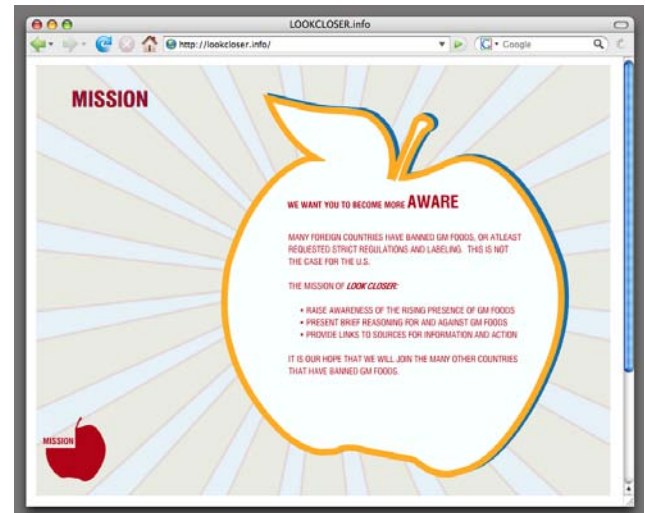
LOOKCLOSER.info

http://lookcloser.info/

G • Google

MISSION

WE WANT YOU TO BECOME MORE AWARE

MANY FOREIGN COUNTRIES HAVE BANNED GM FOODS, OR ATLEAST REQUESTED STRICT REGULATIONS AND LABELING. THIS IS NOT THE CASE FOR THE U.S.

THE MISSION OF LOOK CLOSER:

• RAISE AWARENESS OF THE RISING PRESENCE OF GM FOODS
• PRESENT BRIEF REASONING FOR AND AGAINST GM FOODS
• PROVIDE LINKS TO SOURCES FOR INFORMATION AND ACTION

IT IS OUR HOPE THAT WE WILL JOIN THE MANY OTHER COUNTRIES THAT HAVE BANNED GM FOODS.

MISSION